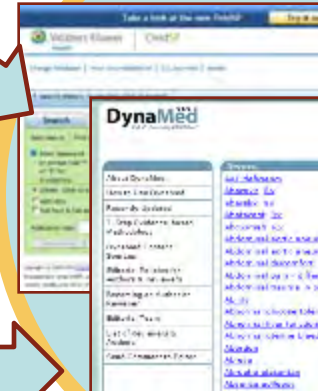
Take a look at the new OvidSP

Wolters Kluwer | OvidSP

Search

DynaMed

About DynaMed
How to Use DynaMed
Recently Updated
7-Step Evidence-Based Methodology
Increased Content Timeliness
Editorial Policy
Editorial Team

Abbreviations
Abdominal
Abdominal aortic aneurysm
Abscess
Absence seizures
Abuse